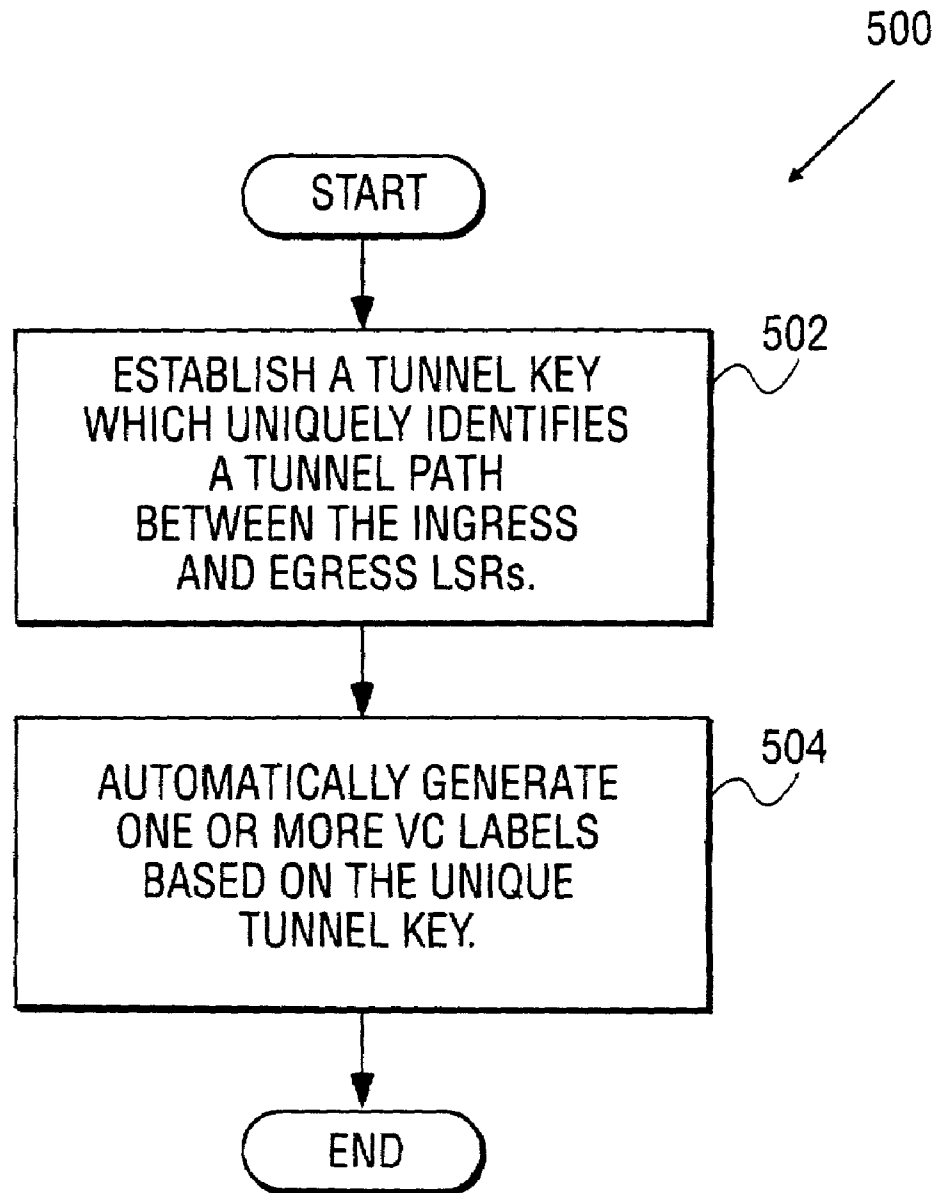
500

START

ESTABLISH A TUNNEL KEY WHICH UNIQUELY IDENTIFIES A TUNNEL PATH BETWEEN THE INGRESS AND EGRESS LSRs.

502

AUTOMATICALLY GENERATE ONE OR MORE VC LABELS BASED ON THE UNIQUE TUNNEL KEY.

504

END